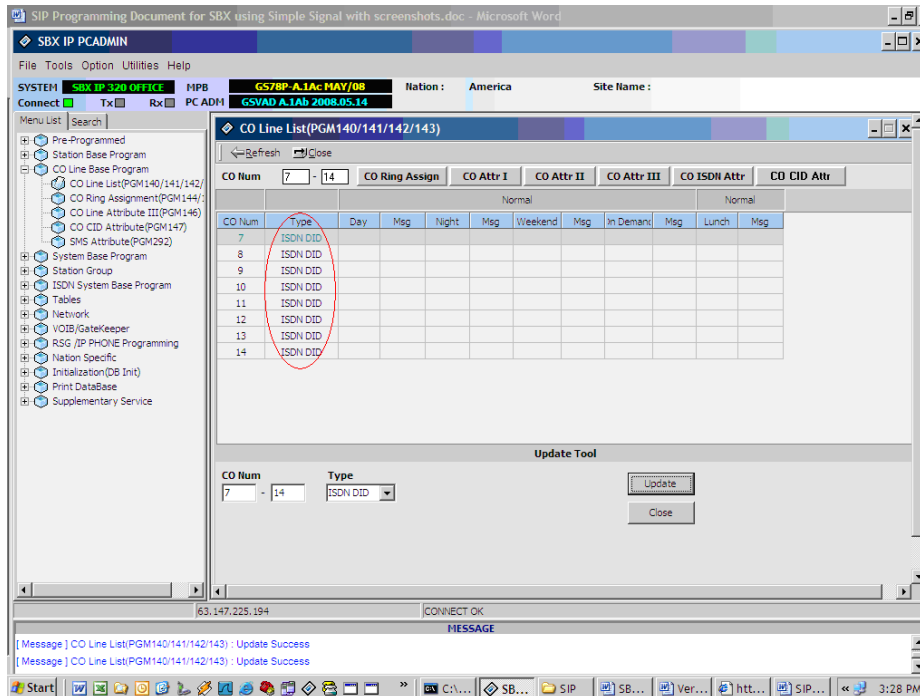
SIP Programming Document for SBX using Simple Signal with screenshots.doc - Microsoft Word

SBX IP PCADMIN

File Tools Option Utilities Help

SYSTEM SBX IP 320 OFFICE MPB GS78P-A.1Ac MAY/08 Nation : America Site Name :
Connect Tx Rx PC ADM GSVAD A.1Ab 2008.05.14

Menu List Search

Pre-Programmed
Station Base Program
CO Line Base Program
CO Line List(PGM140/141/142/
CO Ring Assignment(PGM144/1
CO Line Attribute III(PGM146)
CO CID Attribute(PGM147)
SMS Attribute(PGM292)
System Base Program
Station Group
ISDN System Base Program
Tables
Network
VOIB/GateKeeper
RSG /IP PHONE Programming
Nation Specific
Initialization(DB Init)
Print DataBase
Supplementary Service

CO Line List(PGM140/141/142/143)

Refresh Close

CO Num 7 - 14 CO Ring Assign CO Attr I CO Attr II CO Attr III CO ISDN Attr CO CID Attr

| CO Num | Type | Day | Msg | Night | Msg | Weekend | Msg | In Demand | Msg | Lunch | Msg |
|---|---|---|---|---|---|---|---|---|---|---|---|
| | | Normal | | | | | | | | Normal | |
| 7 | ISDN DID | | | | | | | | | | |
| 8 | ISDN DID | | | | | | | | | | |
| 9 | ISDN DID | | | | | | | | | | |
| 10 | ISDN DID | | | | | | | | | | |
| 11 | ISDN DID | | | | | | | | | | |
| 12 | ISDN DID | | | | | | | | | | |
| 13 | ISDN DID | | | | | | | | | | |
| 14 | ISDN DID | | | | | | | | | | |

Update Tool

CO Num 7 - 14 Type ISDN DID

Update
Close

63.147.225.194 CONNECT OK

MESSAGE

[ Message ] CO Line List(PGM140/141/142/143) : Update Success
[ Message ] CO Line List(PGM140/141/142/143) : Update Success

Start C:\... SB... SIP SB... Ver... htt... SIP... 3:28 PM